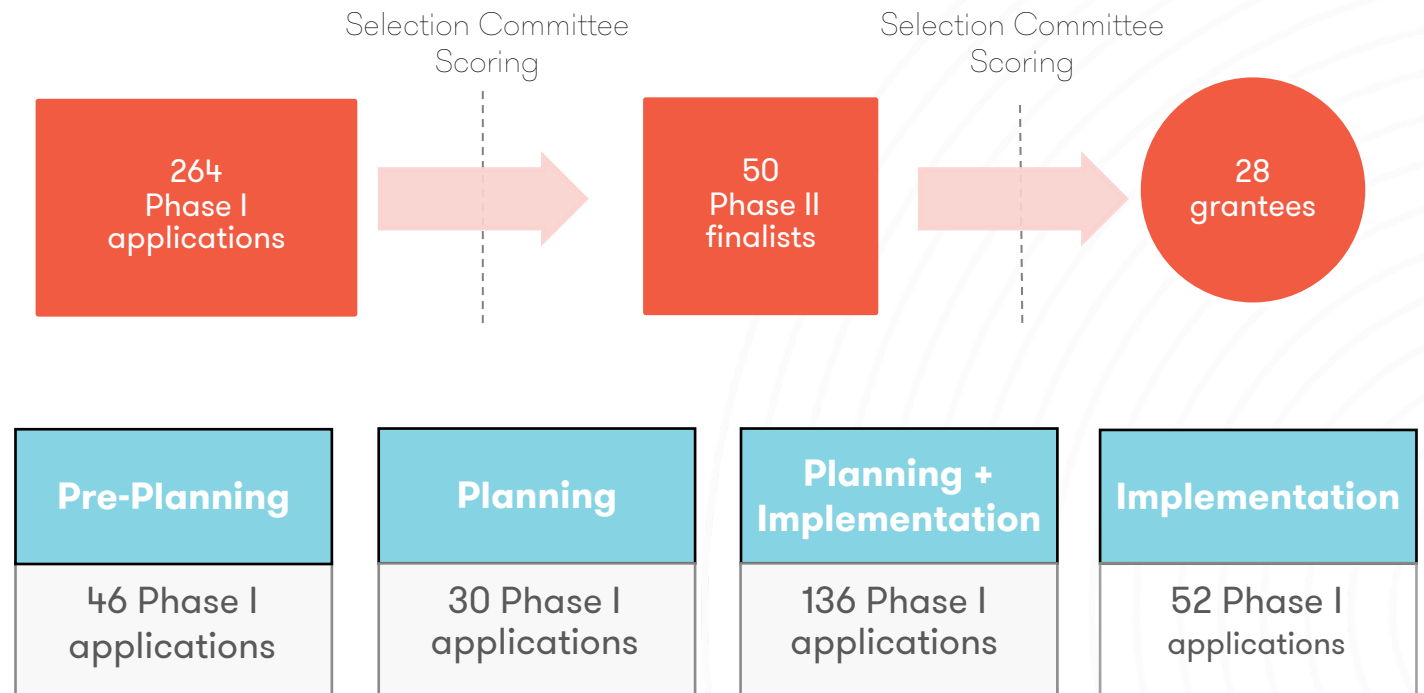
264
Phase I
applications

Selection Committee
Scoring

50
Phase II
finalists

Selection Committee
Scoring

28
grantees

| Pre-Planning | Planning | Planning + Implementation | Implementation |
|---|---|---|---|
| 46 Phase I applications | 30 Phase I applications | 136 Phase I applications | 52 Phase I applications |